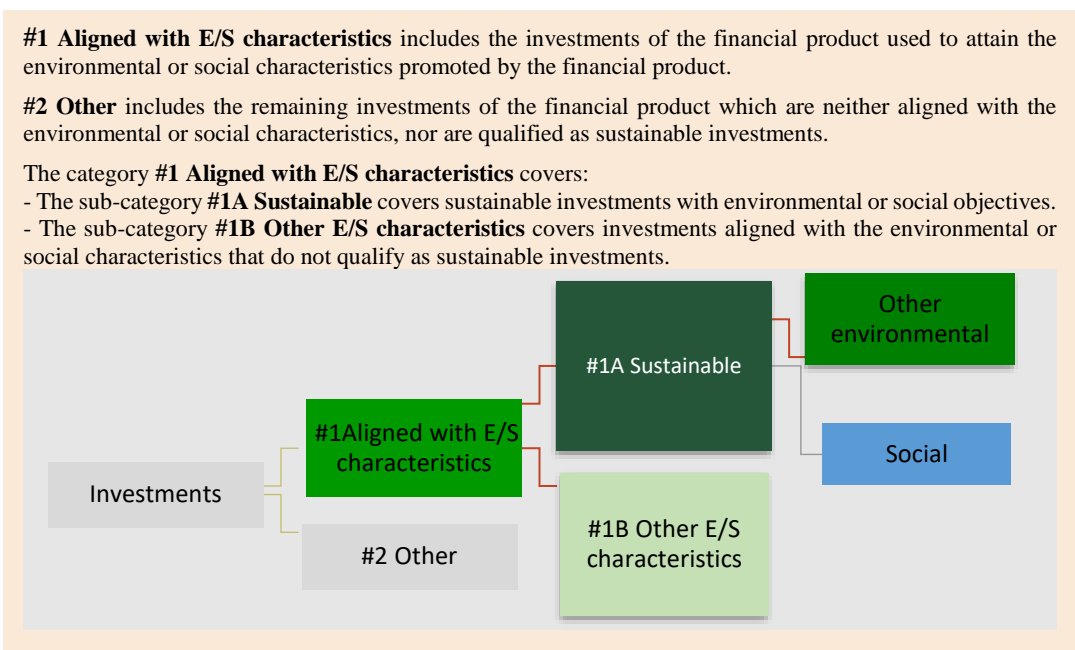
**#1 Aligned with E/S characteristics** includes the investments of the financial product used to attain the environmental or social characteristics promoted by the financial product.

**#2 Other** includes the remaining investments of the financial product which are neither aligned with the environmental or social characteristics, nor are qualified as sustainable investments.

The category **#1 Aligned with E/S characteristics** covers:
- The sub-category **#1A Sustainable** covers sustainable investments with environmental or social objectives.
- The sub-category **#1B Other E/S characteristics** covers investments aligned with the environmental or social characteristics that do not qualify as sustainable investments.

Investments

#1Aligned with E/S characteristics

#2 Other

#1A Sustainable

#1B Other E/S characteristics

Other environmental

Social